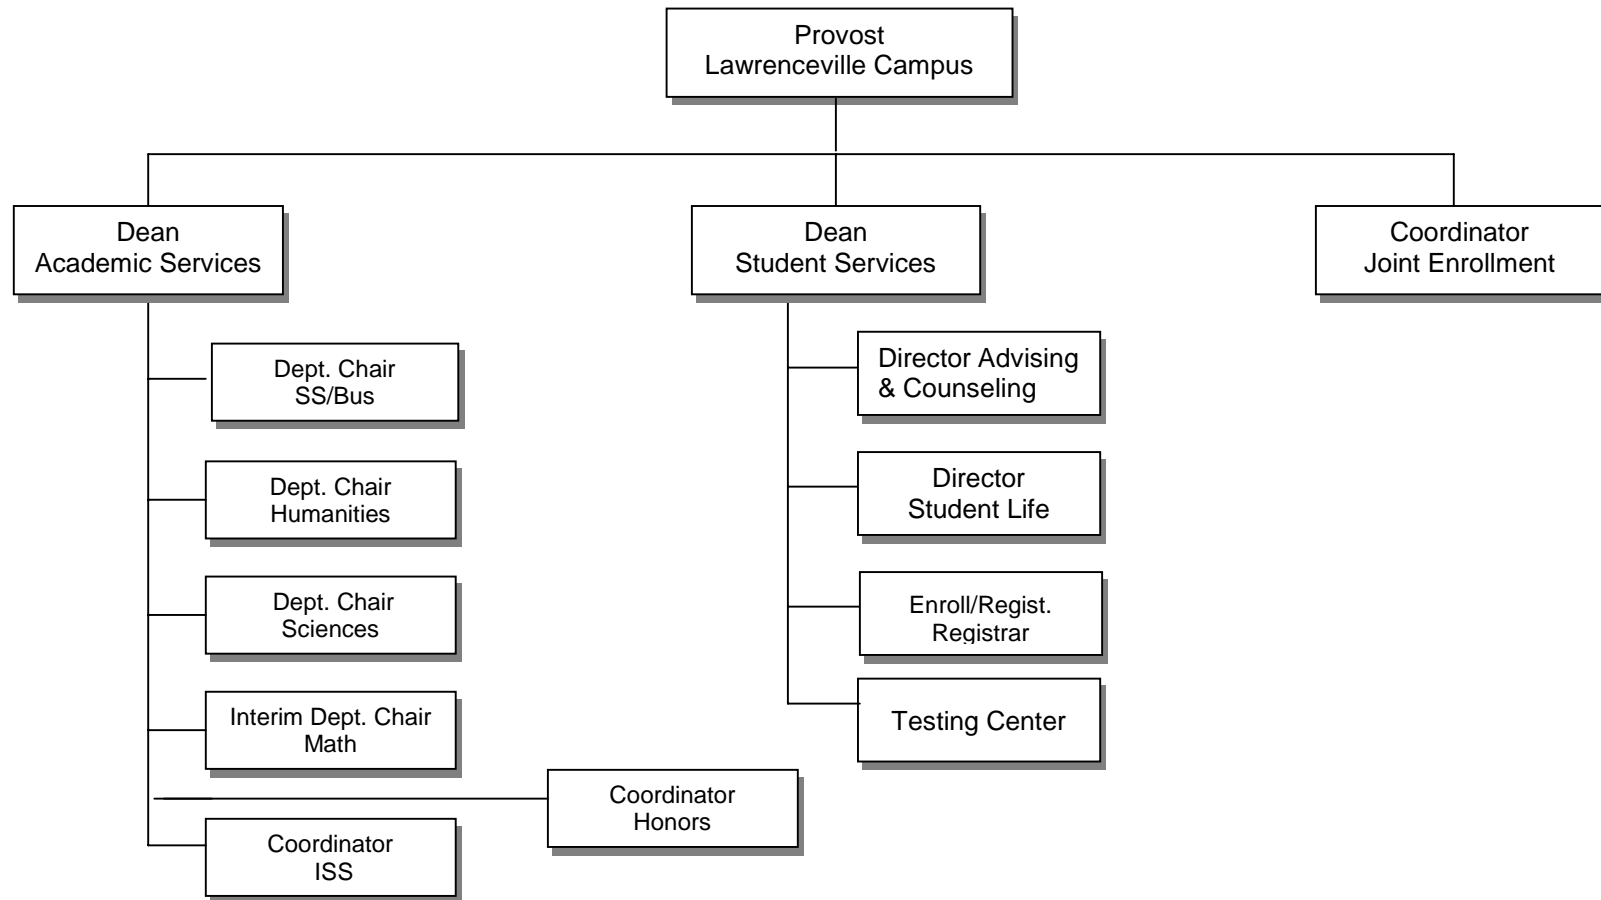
Provost
Lawrenceville Campus

Dean
Academic Services

Dean
Student Services

Coordinator
Joint Enrollment

Dept. Chair
SS/Bus

Dept. Chair
Humanities

Dept. Chair
Sciences

Interim Dept. Chair
Math

Coordinator
Honors

Coordinator
ISS

Director Advising
& Counseling

Director
Student Life

Enroll/Regist.
Registrar

Testing Center